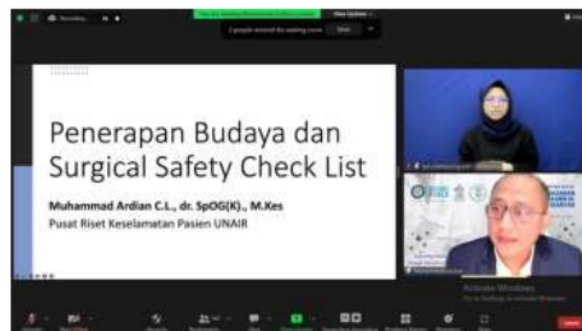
Recording

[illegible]

View Options

2 people entered the waiting room

View

Penerapan Budaya dan Surgical Safety Check List

Muhammad Ardian C.L., dr. SpOG(K)., M.Kes

Pusat Riset Keselamatan Pasien UNAIR

Activate Windows

Go to Settings to activate Windows.

End